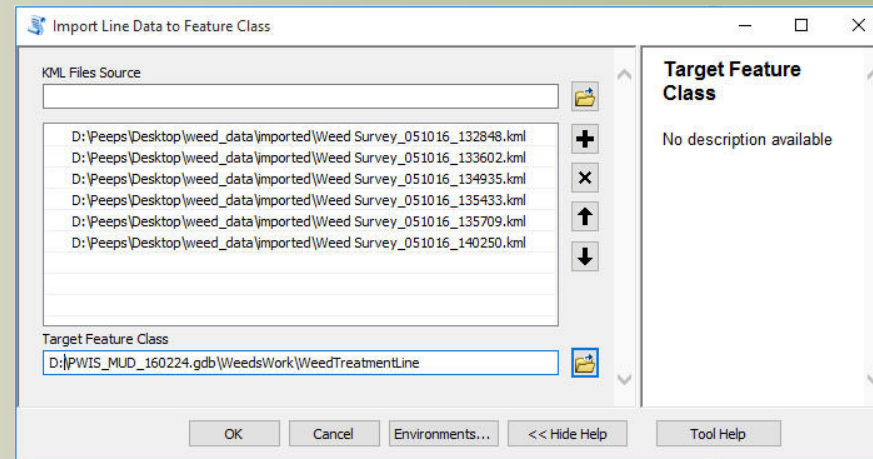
Import Line Data to Feature Class

KML Files Source

D:\Peeps\Desktop\weed_data\imported\Weed Survey_051016_132848.kml
D:\Peeps\Desktop\weed_data\imported\Weed Survey_051016_133602.kml
D:\Peeps\Desktop\weed_data\imported\Weed Survey_051016_134935.kml
D:\Peeps\Desktop\weed_data\imported\Weed Survey_051016_135433.kml
D:\Peeps\Desktop\weed_data\imported\Weed Survey_051016_135709.kml
D:\Peeps\Desktop\weed_data\imported\Weed Survey_051016_140250.kml

Target Feature Class

D:\PWIS_MUD_160224.gdb\WeedsWork\WeedTreatmentLine

Target Feature Class

No description available

OK Cancel Environments... << Hide Help Tool Help